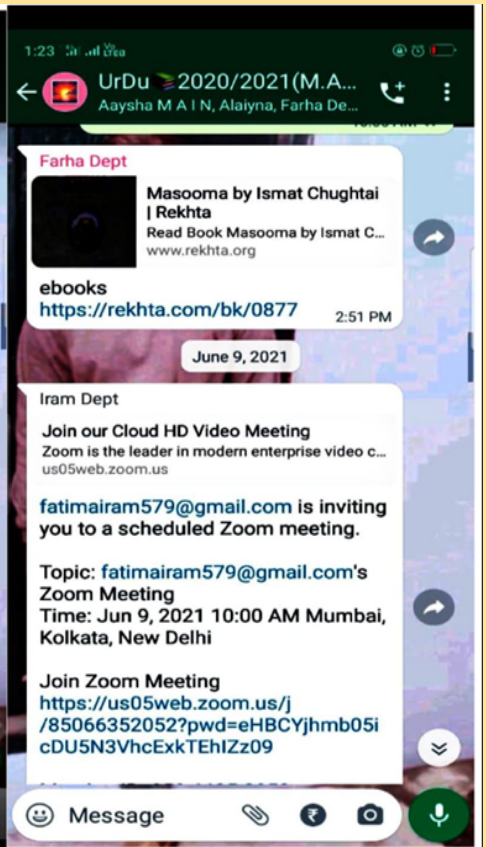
1:23

UrDu 2020/2021(M.A...
Aaysha M A I N, Alaiyna, Farha De...

Farha Dept
Masooma by Ismat Chughtai | Rekhta
Read Book Masooma by Ismat C...
www.rekhta.org

ebooks
https://rekhta.com/bk/0877 2:51 PM

June 9, 2021

Iram Dept
Join our Cloud HD Video Meeting
Zoom is the leader in modern enterprise video c...
us05web.zoom.us

fatimairam579@gmail.com is inviting you to a scheduled Zoom meeting.

Topic: fatimairam579@gmail.com's Zoom Meeting
Time: Jun 9, 2021 10:00 AM Mumbai, Kolkata, New Delhi

Join Zoom Meeting
https://us05web.zoom.us/j/85066352052?pwd=eHBCYjhmb05icDU5N3VhcExkTEhIZz09

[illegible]

Message